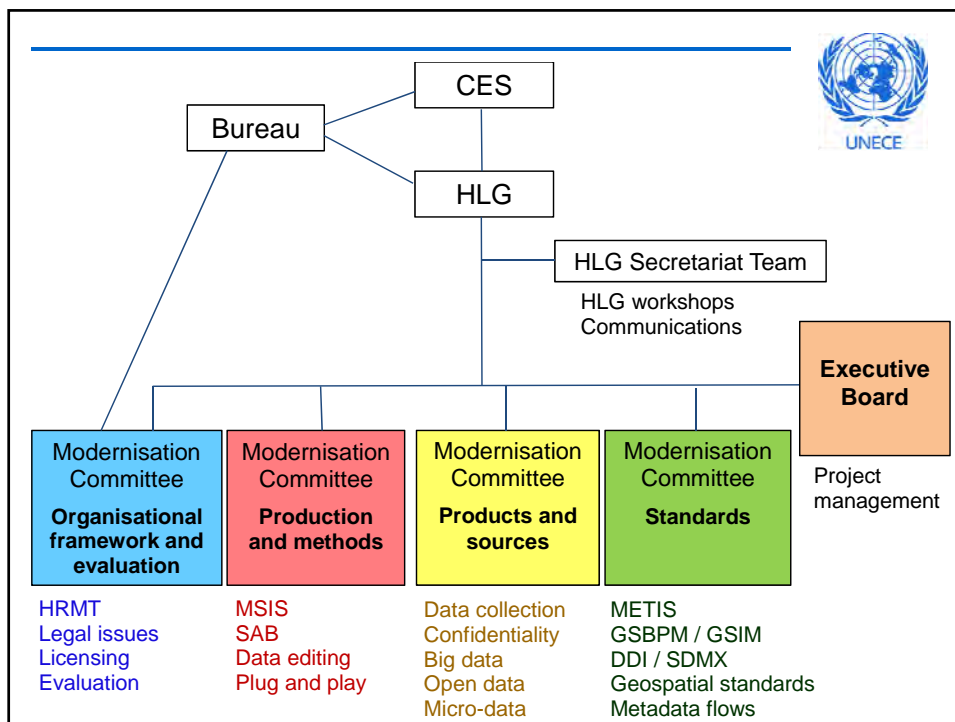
UNECE

CES

Bureau

HLG

HLG Secretariat Team

HLG workshops
Communications

Executive Board

Project management

Modernisation Committee
**Organisational framework and evaluation**

HRMT
Legal issues
Licensing
Evaluation

Modernisation Committee
**Production and methods**

MSIS
SAB
Data editing
Plug and play

Modernisation Committee
**Products and sources**

Data collection
Confidentiality
Big data
Open data
Micro-data

Modernisation Committee
**Standards**

METIS
GSBPM / GSIM
DDI / SDMX
Geospatial standards
Metadata flows